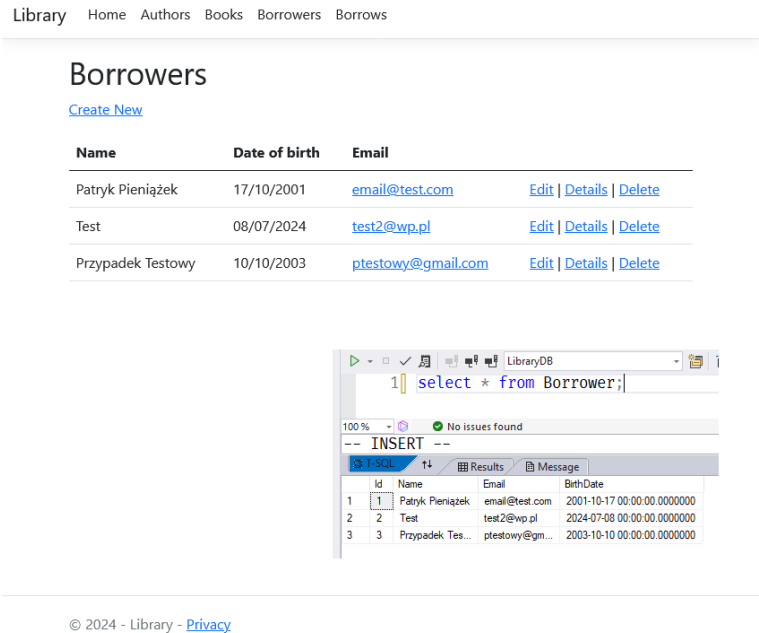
Library Home Authors Books Borrowers Borrows

Borrowers

Create New

| Name | Date of birth | Email | |
|---|---|---|---|
| Patryk Pieniążek | 17/10/2001 | email@test.com | Edit \| Details \| Delete |
| Test | 08/07/2024 | test2@wp.pl | Edit \| Details \| Delete |
| Przypadek Testowy | 10/10/2003 | ptestowy@gmail.com | Edit \| Details \| Delete |

LibraryDB

1 select * from Borrower;

100 % No issues found

-- INSERT --

T-SQL Results Message

| | Id | Name | Email | BirthDate |
|---|---|---|---|---|
| 1 | 1 | Patryk Pieniążek | email@test.com | 2001-10-17 00:00:00.0000000 |
| 2 | 2 | Test | test2@wp.pl | 2024-07-08 00:00:00.0000000 |
| 3 | 3 | Przypadek Tes... | ptestowy@gm... | 2003-10-10 00:00:00.0000000 |

© 2024 - Library - Privacy